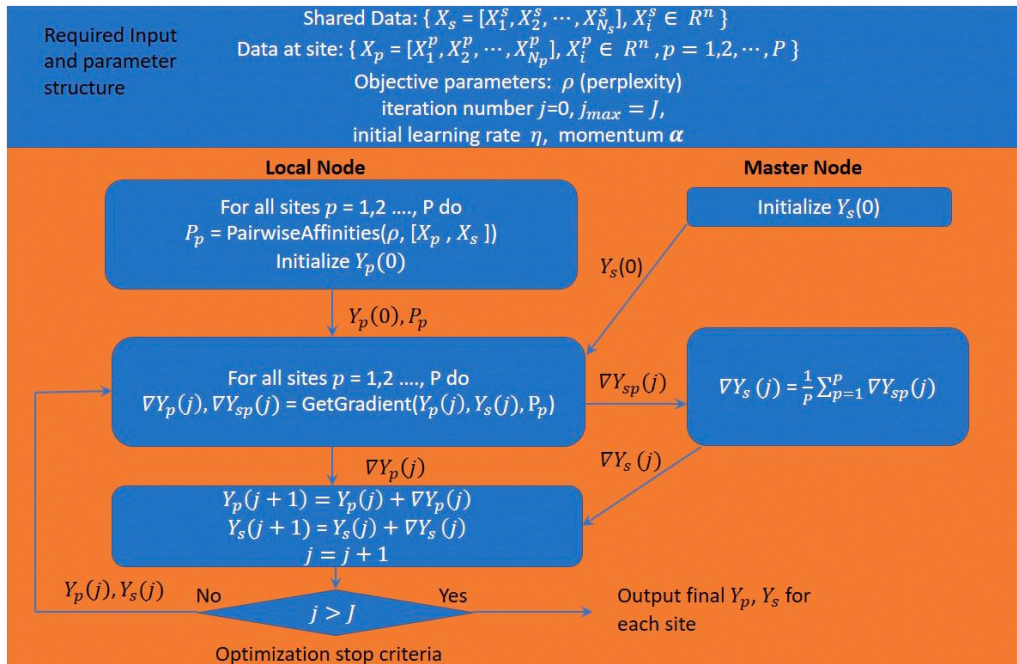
Required Input and parameter structure

Shared Data: $\{ X_s = [X_1^s, X_2^s, \cdots, X_{N_s}^s], X_i^s \in R^n \}$
Data at site: $\{ X_p = [X_1^p, X_2^p, \cdots, X_{N_p}^p], X_i^p \in R^n, p = 1,2, \cdots, P \}$
Objective parameters: $\rho$ (perplexity)
iteration number $j$=0, $j_{max} = J$,
initial learning rate $\eta$, momentum $\alpha$

Local Node

Master Node

For all sites $p$ = 1,2 ...., P do
$P_p$ = PairwiseAffinities($\rho$, $[X_p , X_s ]$)
Initialize $Y_p(0)$

Initialize $Y_s(0)$

$Y_s(0)$

$Y_p(0), P_p$

For all sites $p$ = 1,2 ...., P do
$\nabla Y_p(j), \nabla Y_{sp}(j)$ = GetGradient($Y_p(j), Y_s(j)$, P$_p$)

$\nabla Y_{sp}(j)$

$\nabla Y_s (j) = \frac{1}{P} \sum_{p=1}^{P} \nabla Y_{sp}(j)$

$\nabla Y_s (j)$

$\nabla Y_p(j)$

$Y_p(j + 1) = Y_p(j) + \nabla Y_p(j)$
$Y_s(j + 1) = Y_s(j) + \nabla Y_s(j)$
$j = j + 1$

$Y_p(j), Y_s(j)$

No

$j > J$

Yes

Output final $Y_p$, $Y_s$ for each site

Optimization stop criteria